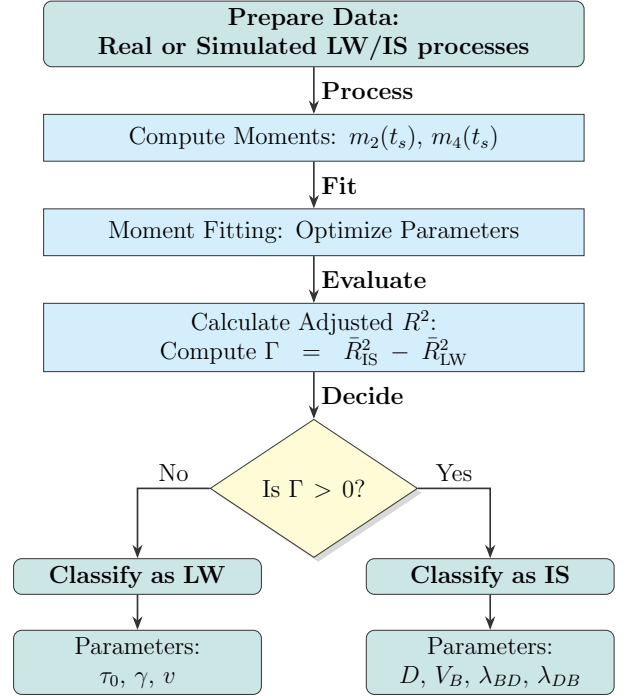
Prepare Data:
Real or Simulated LW/IS processes

Process

Compute Moments: $m_2(t_s)$, $m_4(t_s)$

Fit

Moment Fitting: Optimize Parameters

Evaluate

Calculate Adjusted $R^2$:
Compute $\Gamma = \bar{R}^2_{\text{IS}} - \bar{R}^2_{\text{LW}}$

Decide

No

Is $\Gamma > 0$?

Yes

Classify as LW

Classify as IS

Parameters:
$\tau_0$, $\gamma$, $v$

Parameters:
$D$, $V_B$, $\lambda_{BD}$, $\lambda_{DB}$